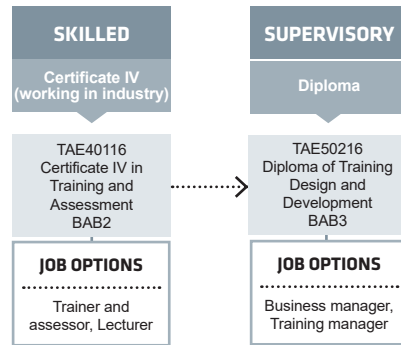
SKILLED

Certificate IV (working in industry)

TAE40116 Certificate IV in Training and Assessment BAB2

JOB OPTIONS

Trainer and assessor, Lecturer

SUPERVISORY

Diploma

TAE50216 Diploma of Training Design and Development BAB3

JOB OPTIONS

Business manager, Training manager